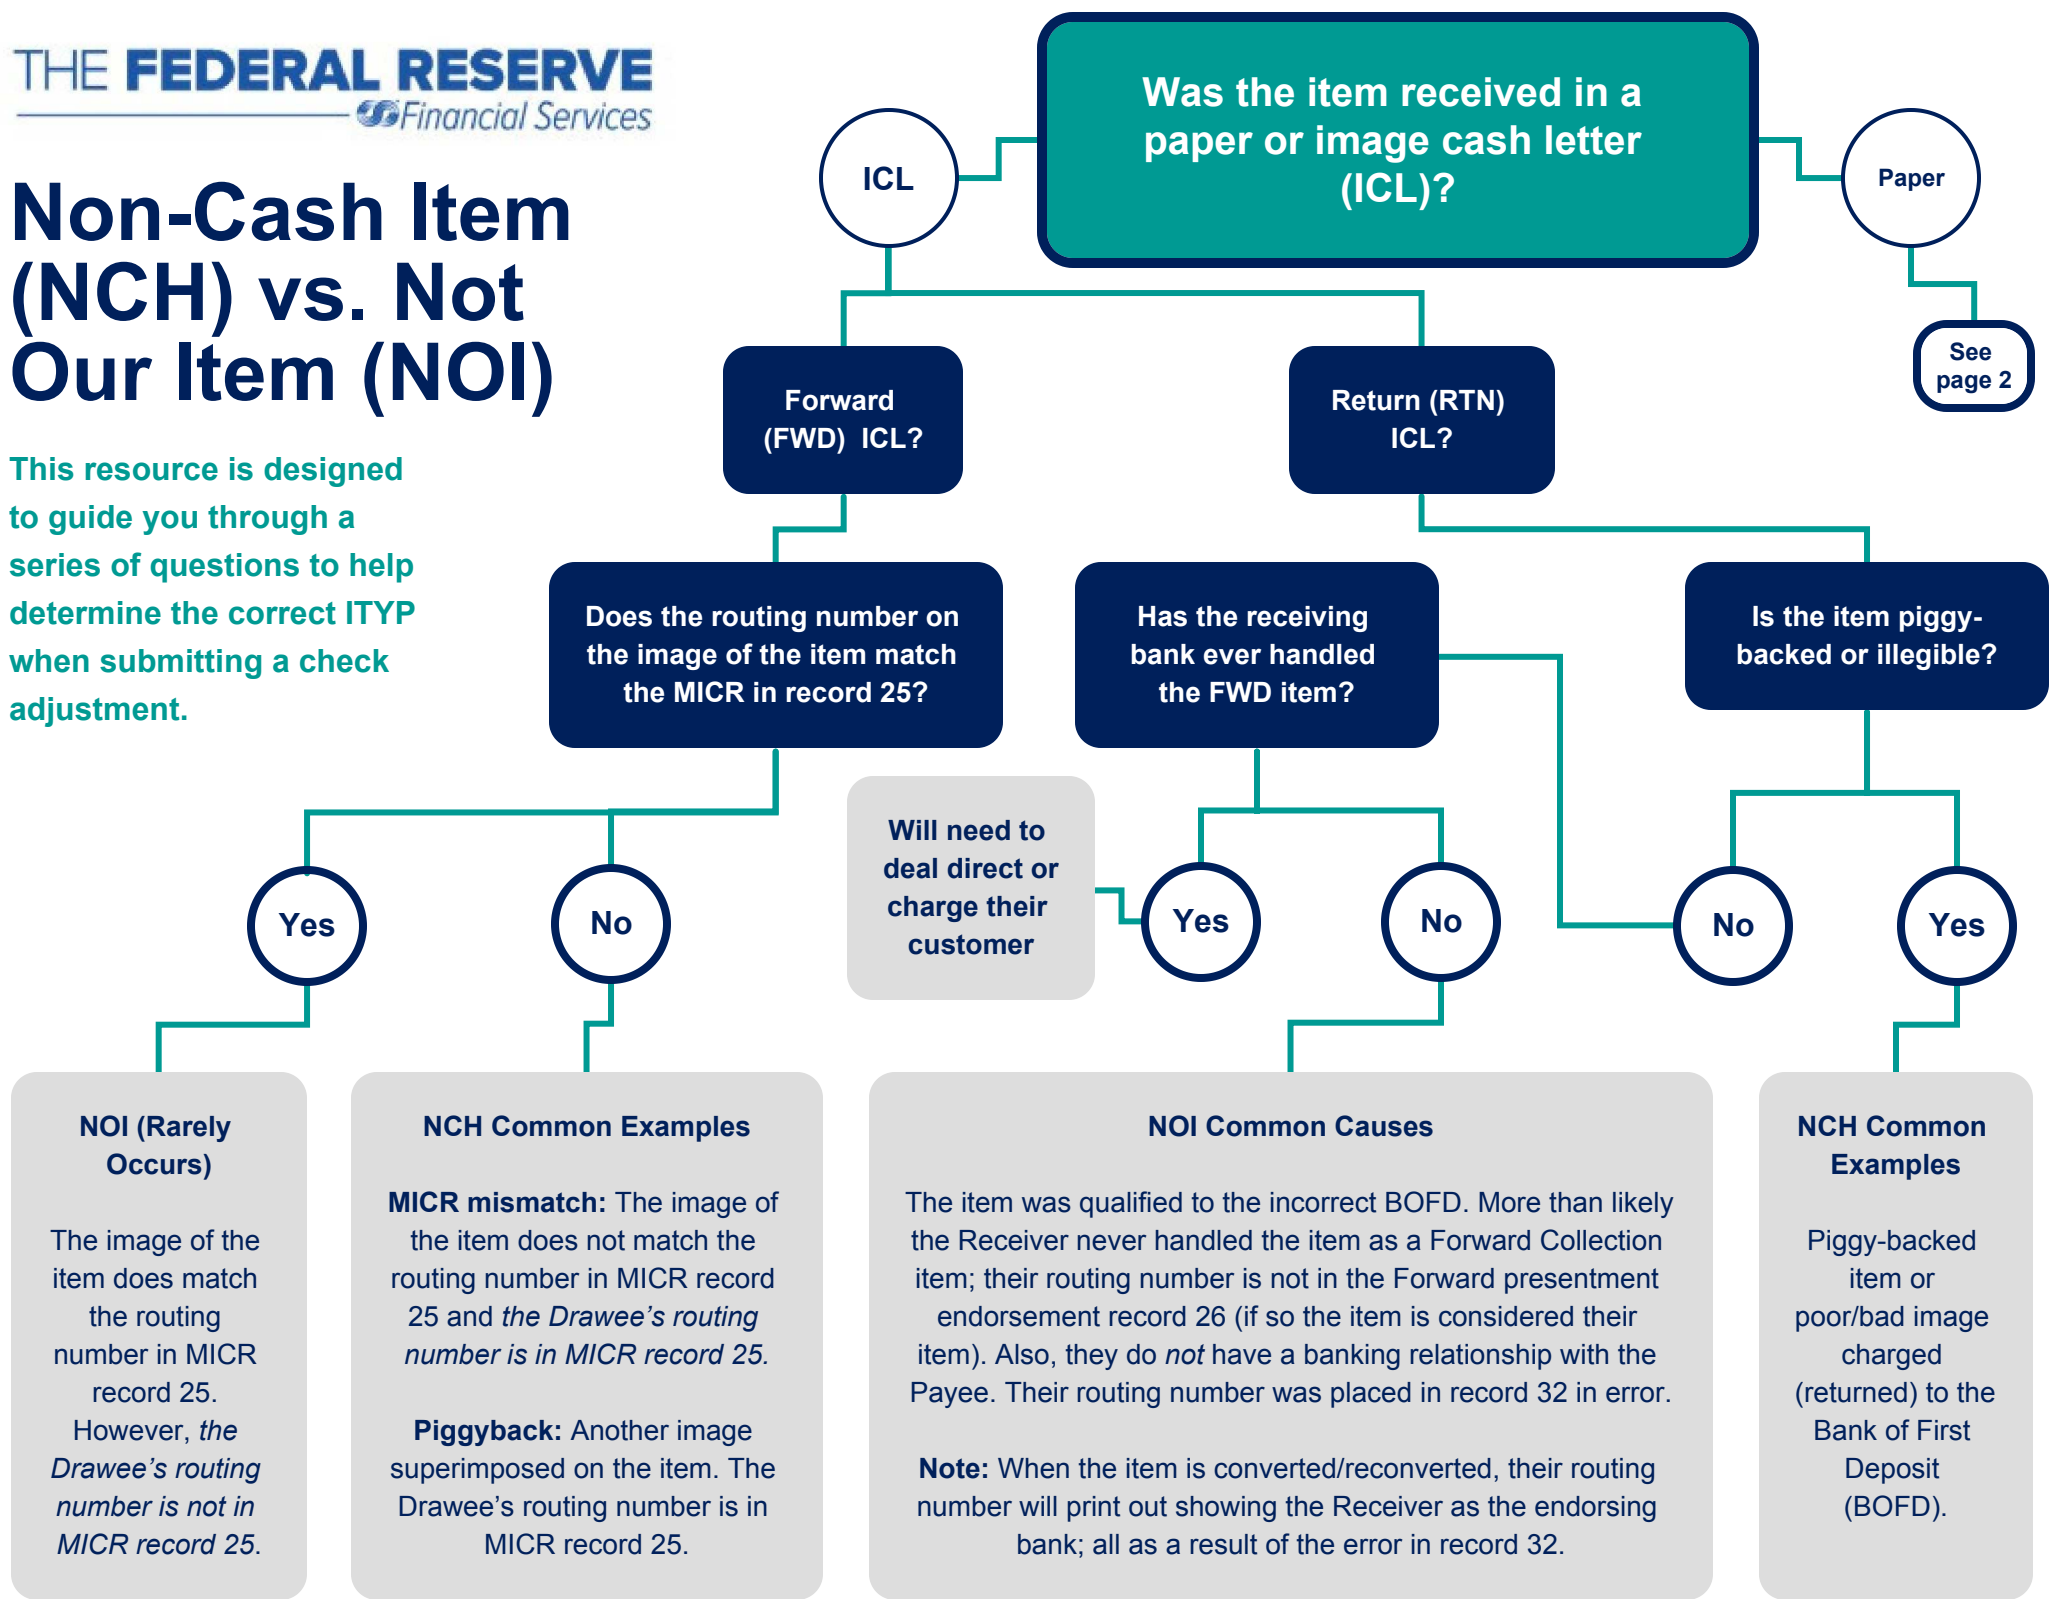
THE FEDERAL RESERVE
Financial Services

Non-Cash Item (NCH) vs. Not Our Item (NOI)

This resource is designed to guide you through a series of questions to help determine the correct ITYP when submitting a check adjustment.

Was the item received in a paper or image cash letter (ICL)?

ICL

Paper

See page 2

Forward (FWD) ICL?

Return (RTN) ICL?

Does the routing number on the image of the item match the MICR in record 25?

Has the receiving bank ever handled the FWD item?

Is the item piggy-backed or illegible?

Yes

No

Will need to deal direct or charge their customer

Yes

No

No

Yes

NOI (Rarely Occurs)

The image of the item does match the routing number in MICR record 25. However, *the Drawee's routing number is not in MICR record 25.*

NCH Common Examples

**MICR mismatch:** The image of the item does not match the routing number in MICR record 25 and *the Drawee's routing number is in MICR record 25.*

**Piggyback:** Another image superimposed on the item. The Drawee's routing number is in MICR record 25.

NOI Common Causes

The item was qualified to the incorrect BOFD. More than likely the Receiver never handled the item as a Forward Collection item; their routing number is not in the Forward presentment endorsement record 26 (if so the item is considered their item). Also, they do *not* have a banking relationship with the Payee. Their routing number was placed in record 32 in error.

**Note:** When the item is converted/reconverted, their routing number will print out showing the Receiver as the endorsing bank; all as a result of the error in record 32.

NCH Common Examples

Piggy-backed item or poor/bad image charged (returned) to the Bank of First Deposit (BOFD).